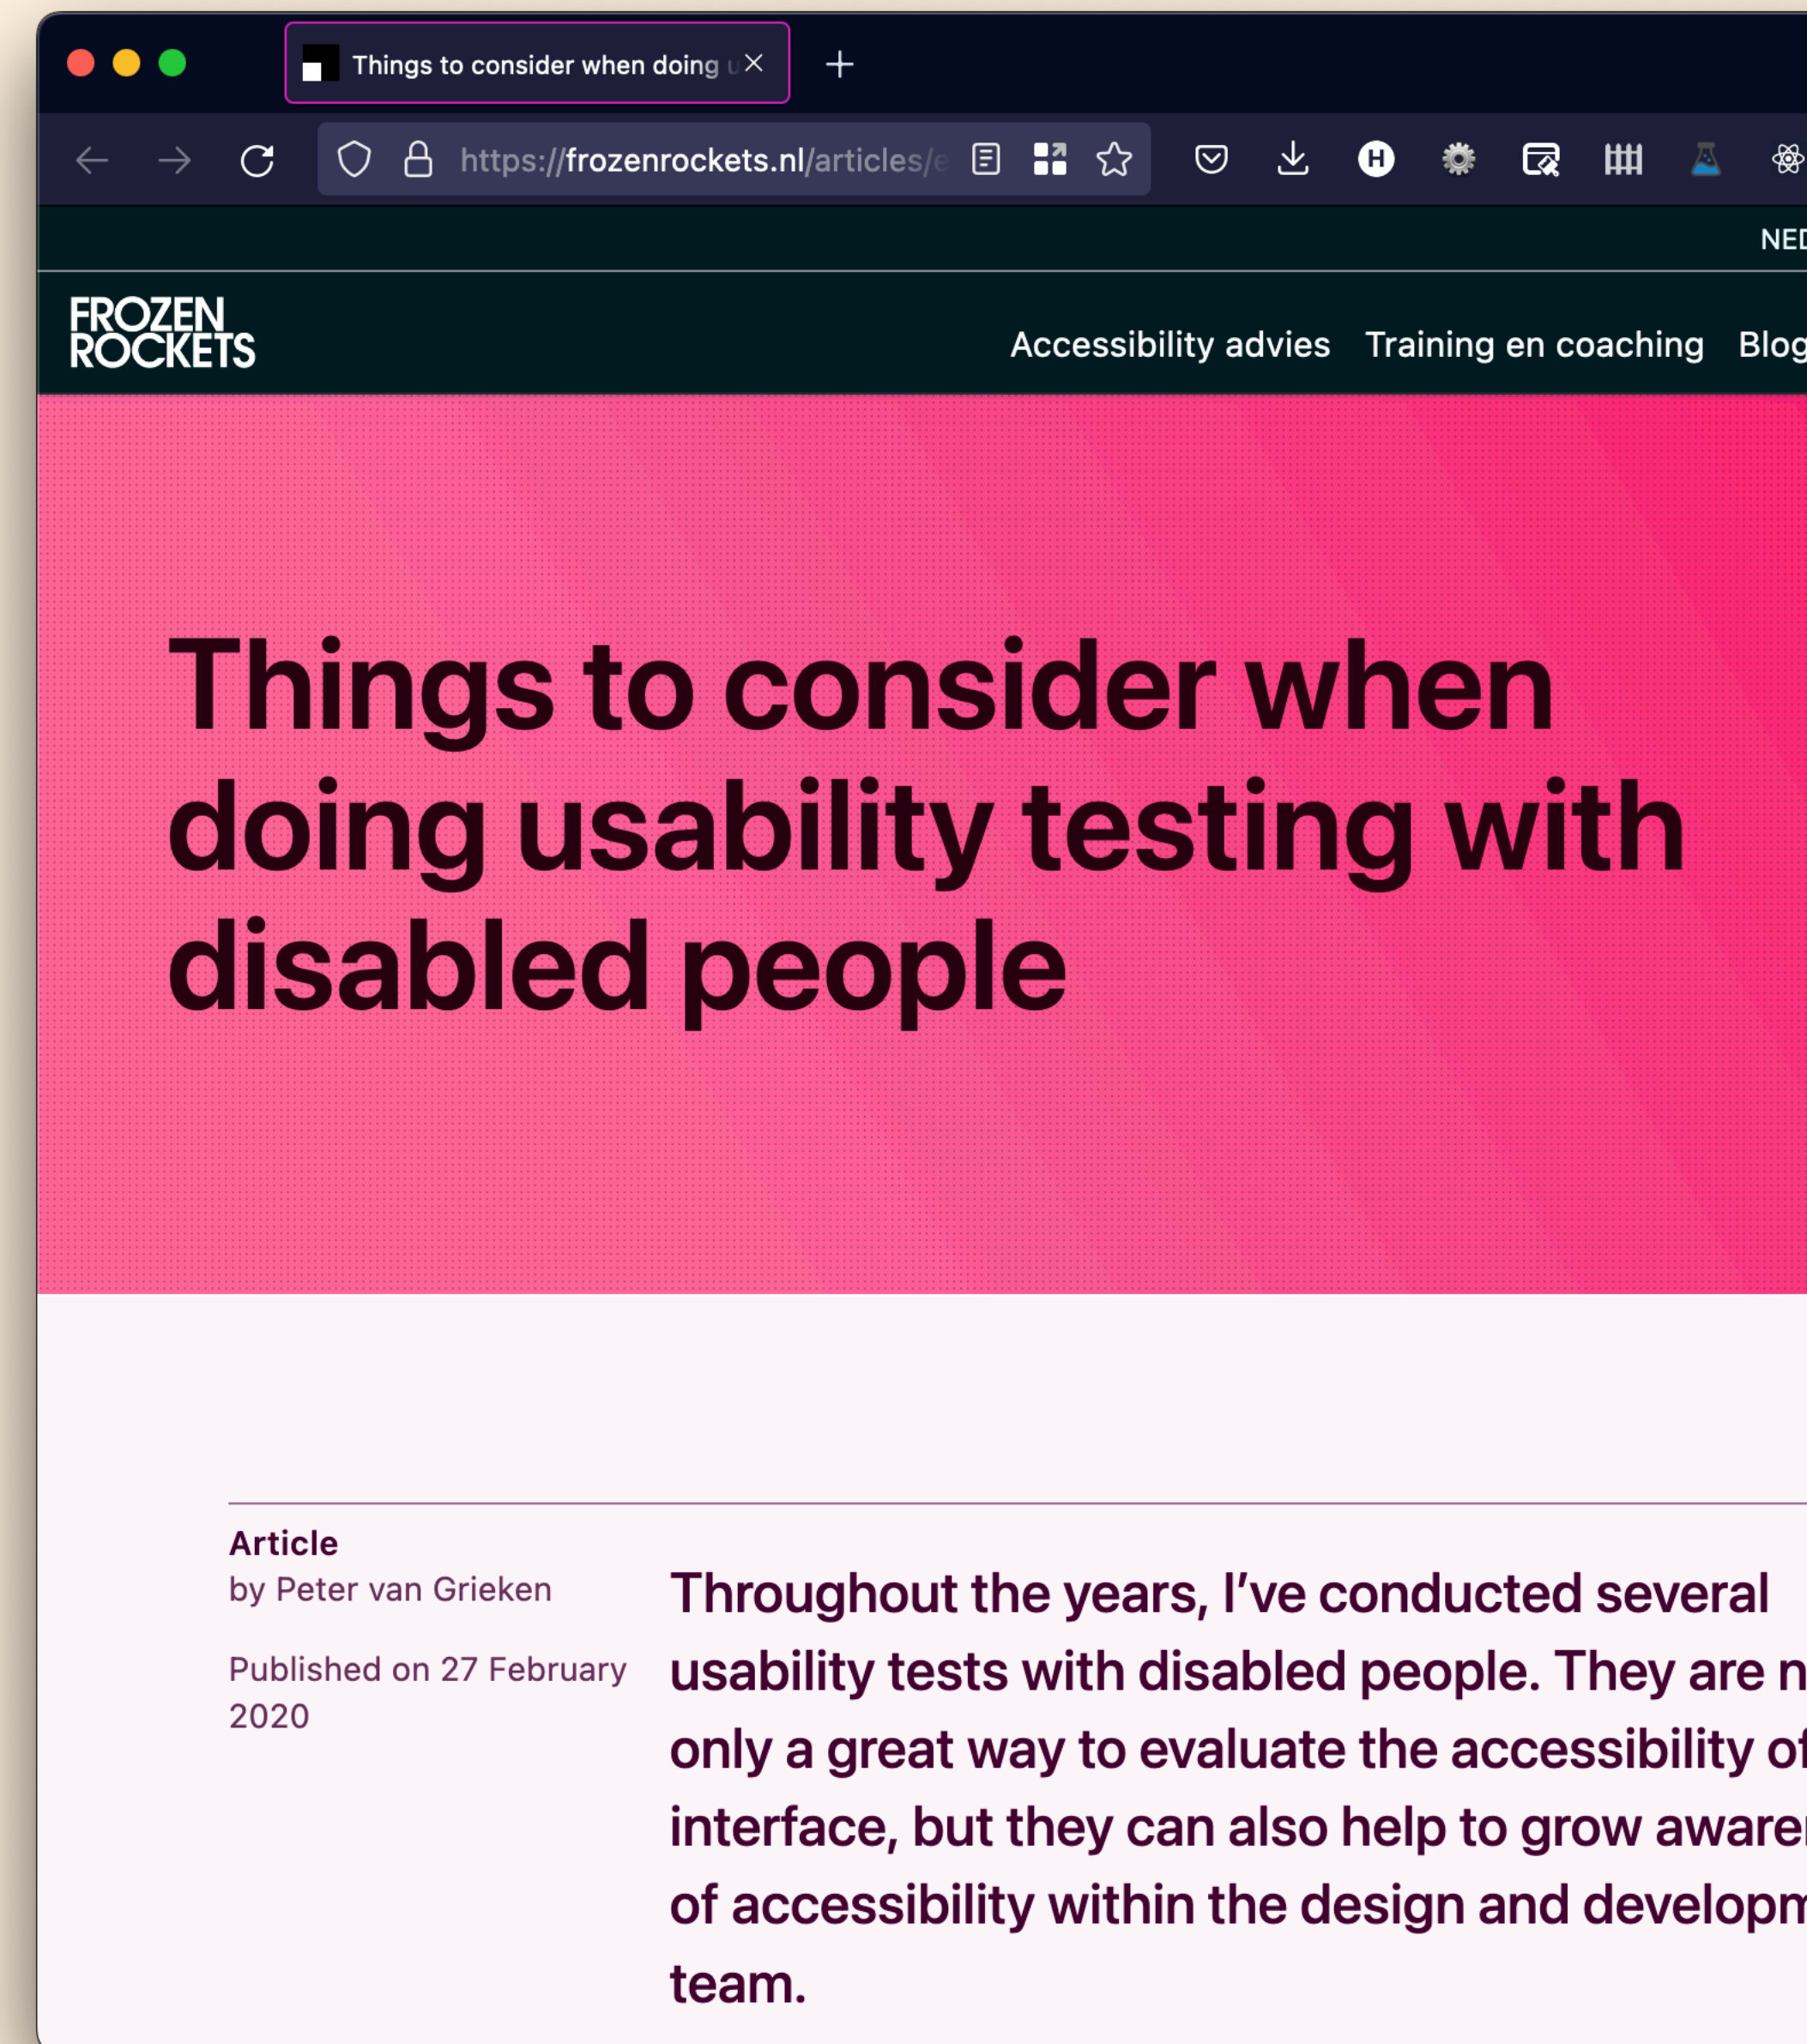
Things to consider when doing u

https://frozenrockets.nl/articles/e

H

NED

FROZEN ROCKETS

Accessibility advies Training en coaching Blog

Things to consider when doing usability testing with disabled people

Article
by Peter van Grieken

Published on 27 February 2020

Throughout the years, I've conducted several usability tests with disabled people. They are n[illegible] only a great way to evaluate the accessibility of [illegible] interface, but they can also help to grow aware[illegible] of accessibility within the design and developm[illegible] team.